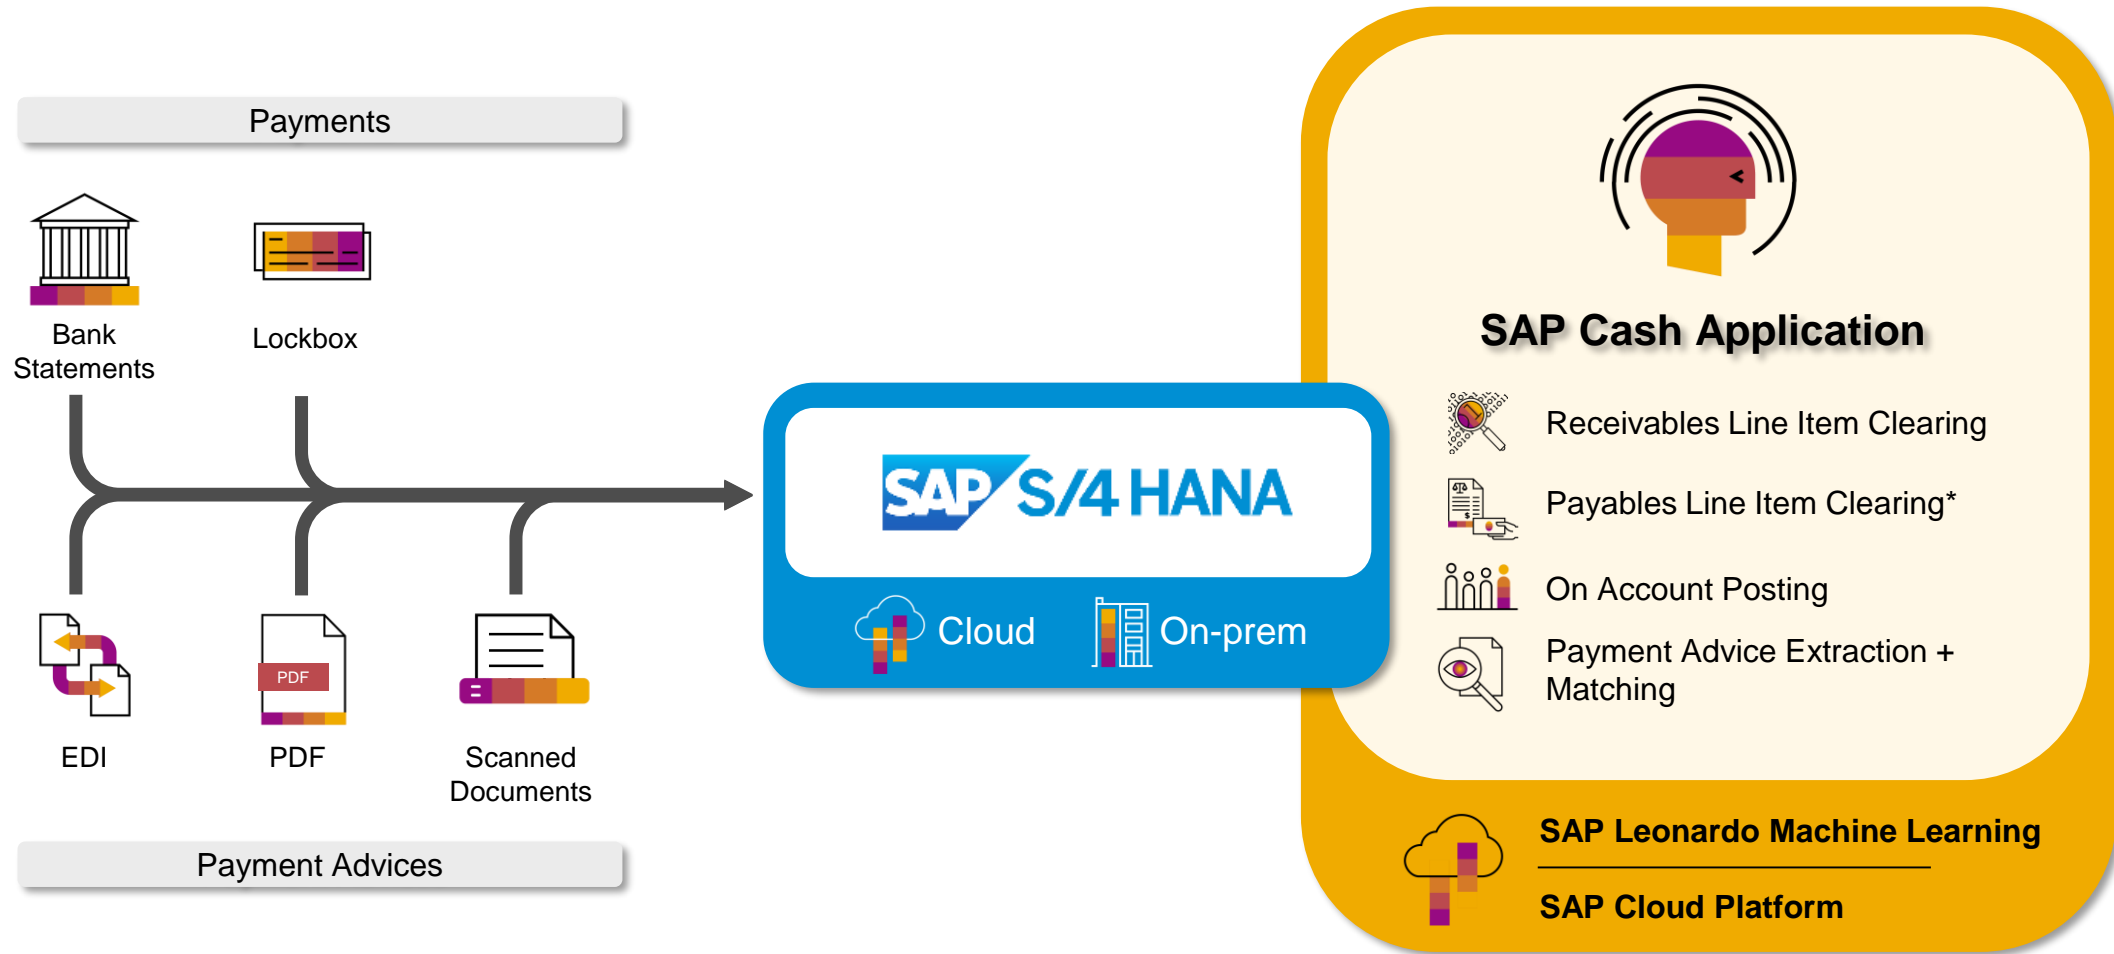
Payments

Bank Statements

Lockbox

EDI

PDF

PDF

Scanned Documents

Payment Advices

SAP S/4 HANA

Cloud

On-prem

SAP Cash Application

Receivables Line Item Clearing

Payables Line Item Clearing*

On Account Posting

Payment Advice Extraction + Matching

SAP Leonardo Machine Learning

SAP Cloud Platform